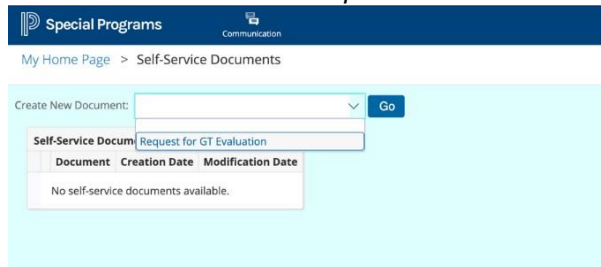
Special Programs
Communication

My Home Page > Self-Service Documents

Create New Document: Go

Request for GT Evaluation

Self-Service Docum

| Document | Creation Date | Modification Date |
|---|---|---|
| No self-service documents available. | | |